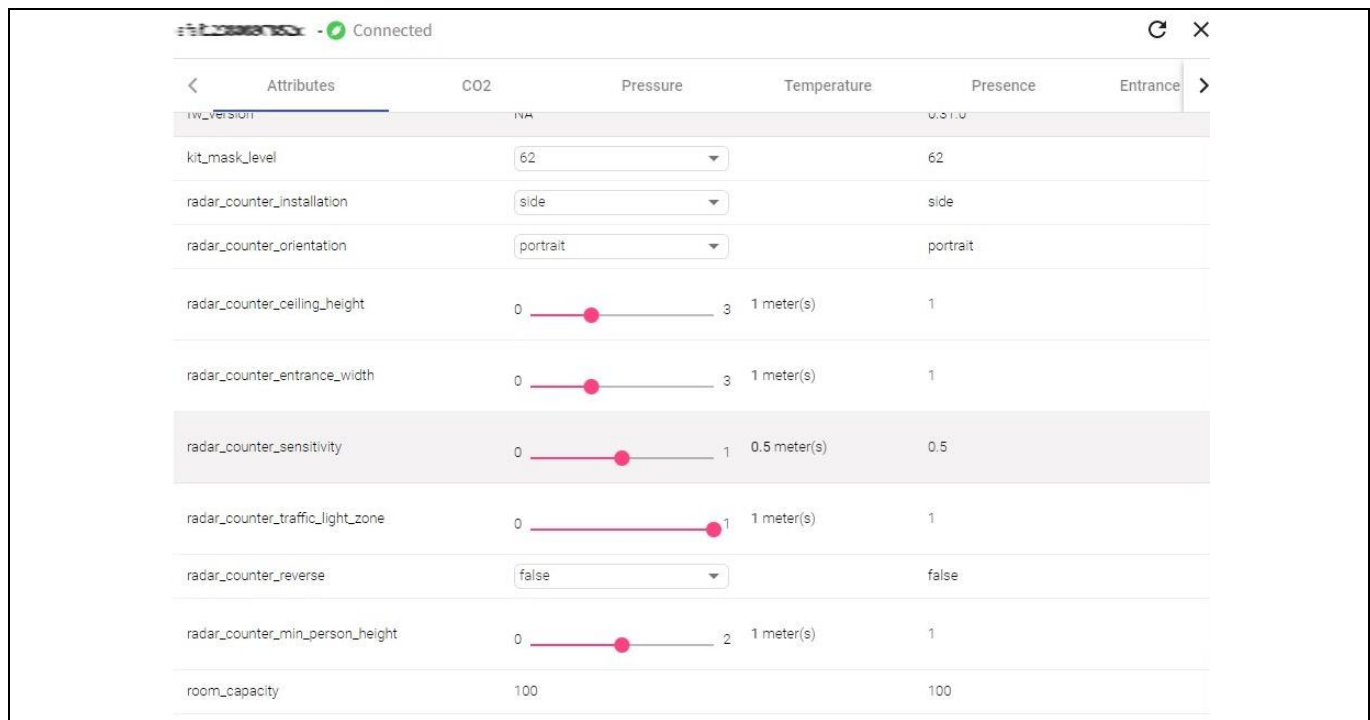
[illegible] - Connected

Attributes CO2 Pressure Temperature Presence Entrance

| fw_version | NA | | 0.31.0 |
|---|---|---|---|
| kit_mask_level | 62 | | 62 |
| radar_counter_installation | side | | side |
| radar_counter_orientation | portrait | | portrait |
| radar_counter_ceiling_height | 0 3 | 1 meter(s) | 1 |
| radar_counter_entrance_width | 0 3 | 1 meter(s) | 1 |
| radar_counter_sensitivity | 0 1 | 0.5 meter(s) | 0.5 |
| radar_counter_traffic_light_zone | 0 1 | 1 meter(s) | 1 |
| radar_counter_reverse | false | | false |
| radar_counter_min_person_height | 0 2 | 1 meter(s) | 1 |
| room_capacity | 100 | | 100 |